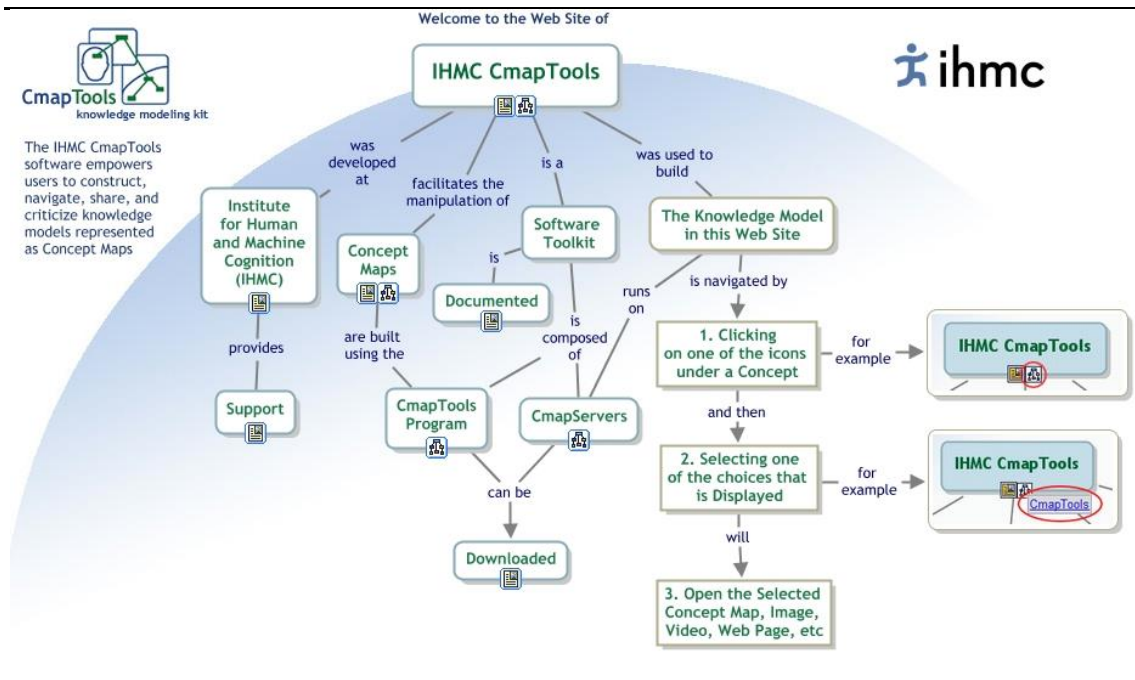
Welcome to the Web Site of

IHMC CmapTools

CmapTools
knowledge modeling kit

The IHMC CmapTools software empowers users to construct, navigate, share, and criticize knowledge models represented as Concept Maps

ihmc

was developed at

facilitates the manipulation of

is a

was used to build

Institute for Human and Machine Cognition (IHMC)

Concept Maps

Software Toolkit

The Knowledge Model in this Web Site

is

Documented

runs on

is navigated by

is composed of

provides

are built using the

1. Clicking on one of the icons under a Concept

for example

IHMC CmapTools

Support

CmapTools Program

CmapServers

and then

2. Selecting one of the choices that is Displayed

for example

IHMC CmapTools

CmapTools

can be

will

Downloaded

3. Open the Selected Concept Map, Image, Video, Web Page, etc